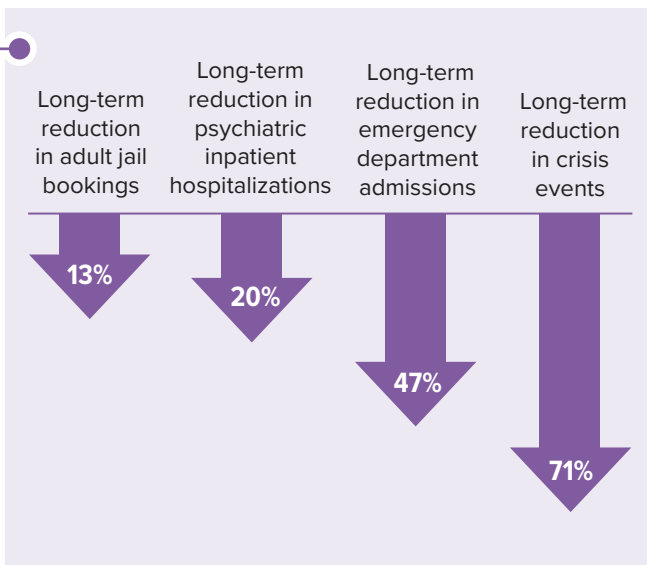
Long-term reduction in adult jail bookings

Long-term reduction in psychiatric inpatient hospitalizations

Long-term reduction in emergency department admissions

Long-term reduction in crisis events

13%

20%

47%

71%